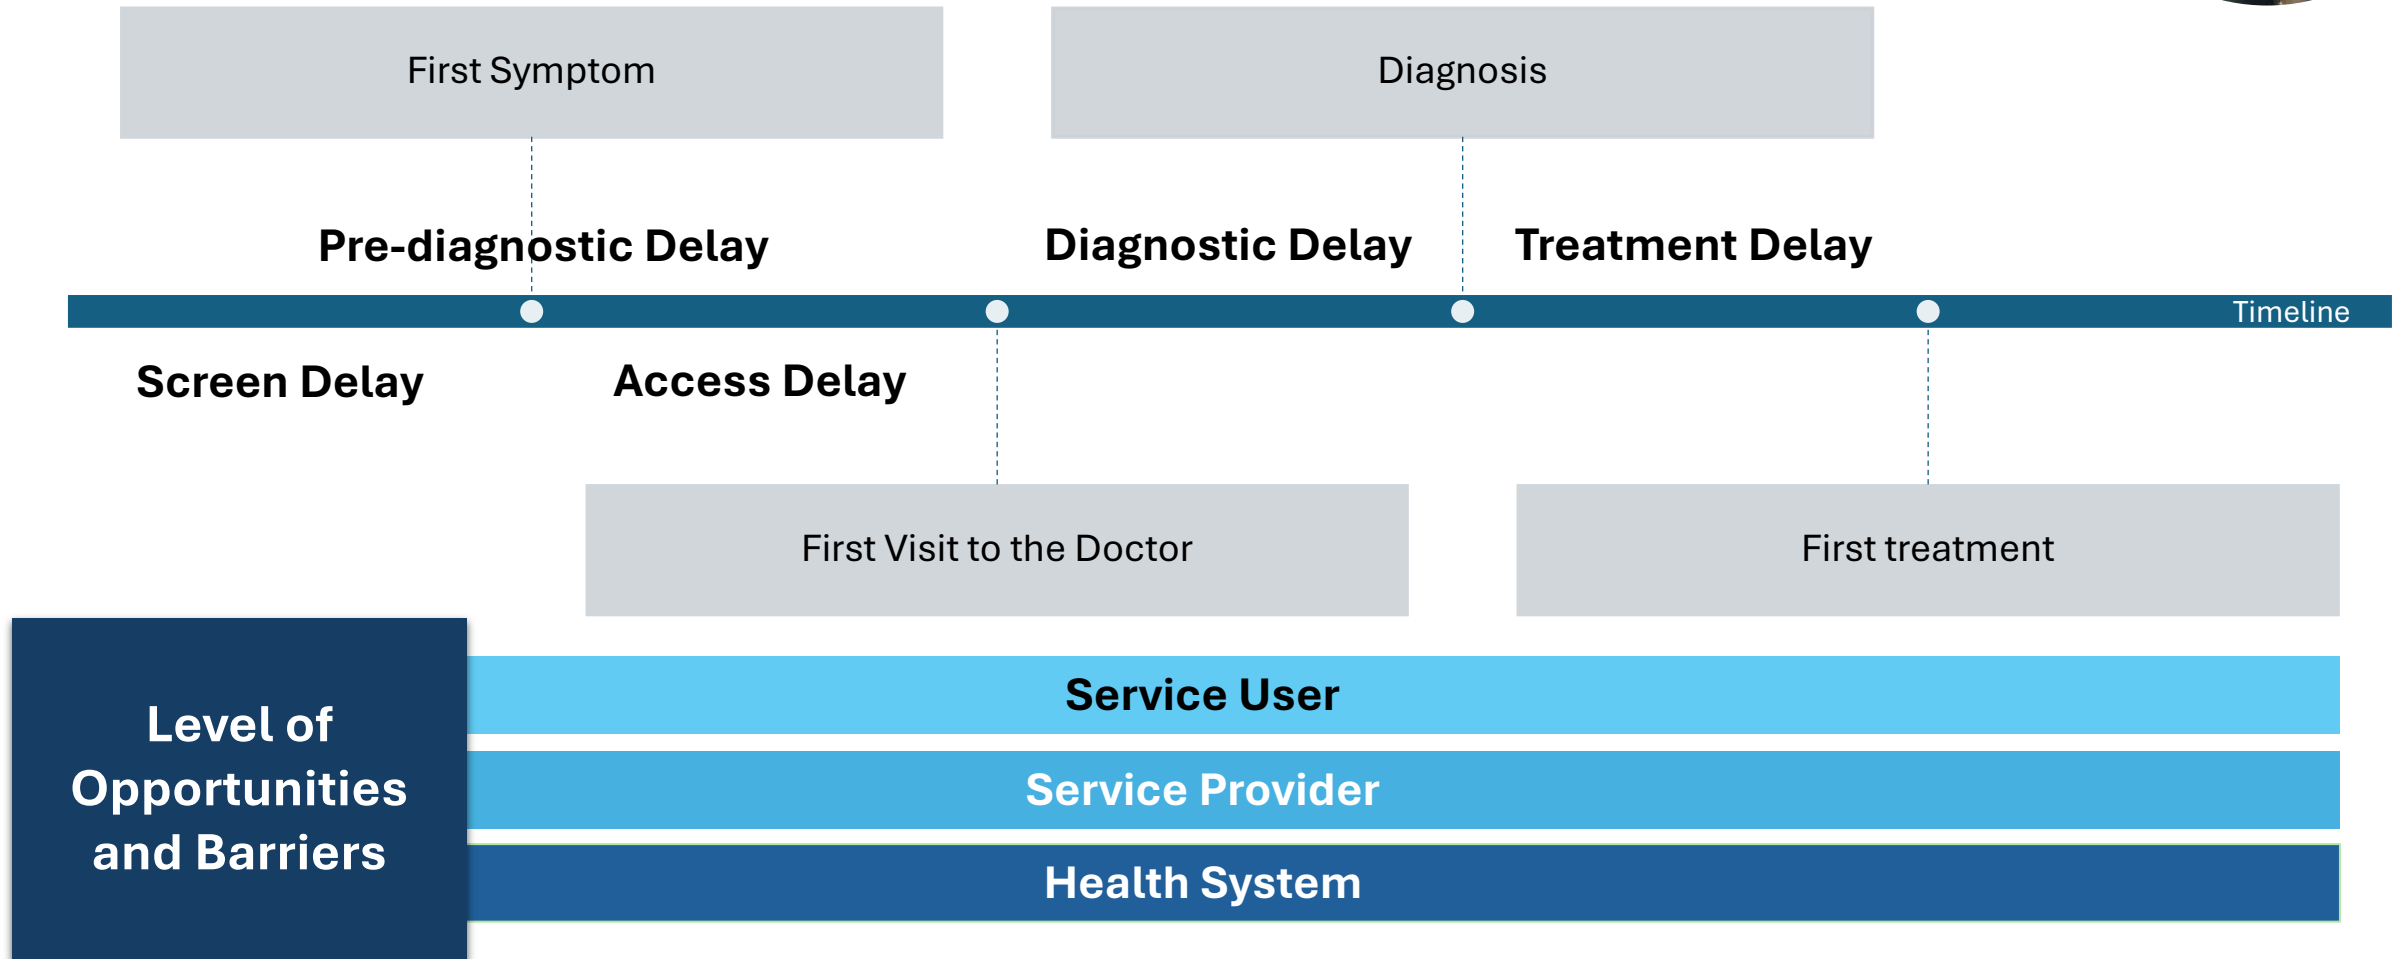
First Symptom

Diagnosis

Pre-diagnostic Delay

Diagnostic Delay

Treatment Delay

Timeline

Screen Delay

Access Delay

First Visit to the Doctor

First treatment

Level of Opportunities and Barriers

Service User

Service Provider

Health System